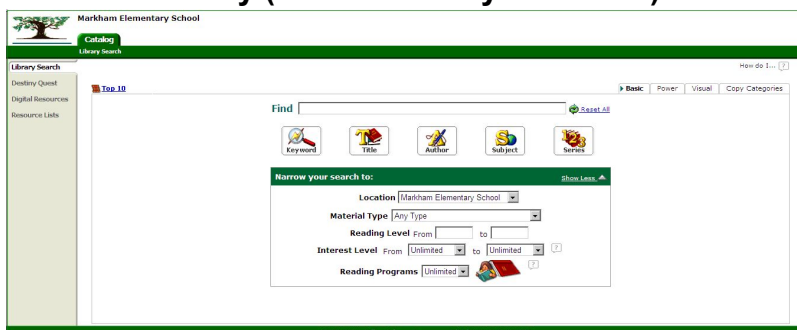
Markham Elementary School

Catalog

Library Search

Library Search

Destiny Quest

Digital Resources

Resource Lists

How do I... ?

Top 10

Basic | Power | Visual | Copy Categories

Find

Reset All

Keyword | Title | Author | Subject | Series

Narrow your search to:

Show Less

Location Markham Elementary School

Material Type Any Type

Reading Level From to

Interest Level From Unlimited to Unlimited

Reading Programs Unlimited